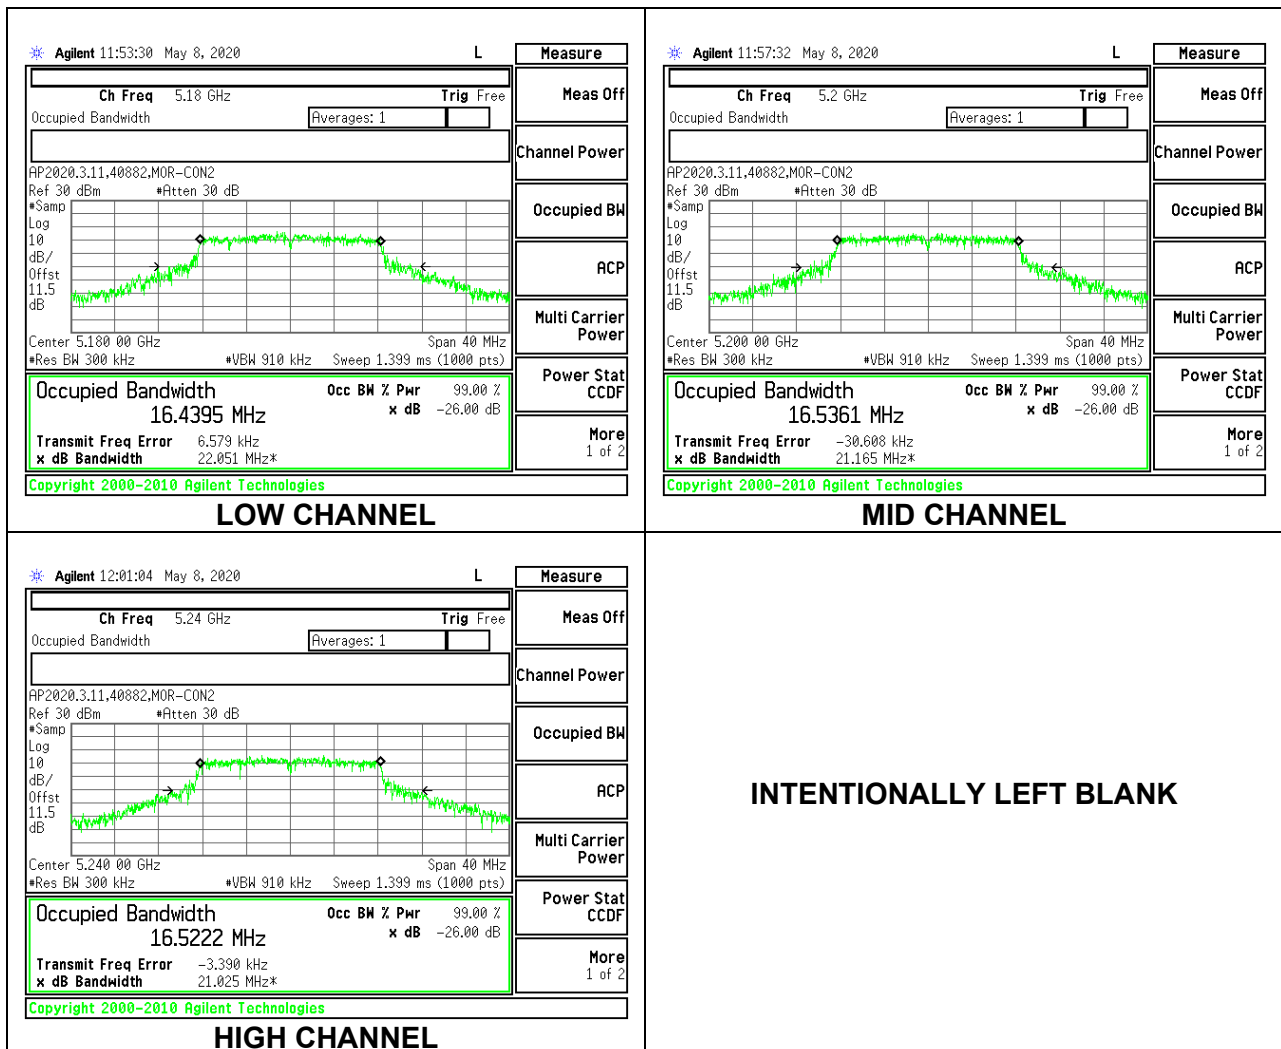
Agilent 11:53:30 May 8, 2020 L

Measure

Ch Freq 5.18 GHz Trig Free
Occupied Bandwidth Averages: 1

Meas Off

Channel Power

Occupied BW

ACP

Multi Carrier Power

Power Stat CCDF

More 1 of 2

AP2020.3.11,40882,MOR-CON2
Ref 30 dBm #Atten 30 dB
#Samp
Log
10
dB/
Offst
11.5
dB

Center 5.180 00 GHz Span 40 MHz
#Res BW 300 kHz #VBW 910 kHz Sweep 1.399 ms (1000 pts)

Occupied Bandwidth Occ BW % Pwr 99.00 %
16.4395 MHz x dB -26.00 dB

Transmit Freq Error 6.579 kHz
x dB Bandwidth 22.051 MHz*

Copyright 2000-2010 Agilent Technologies

LOW CHANNEL

Agilent 11:57:32 May 8, 2020 L

Measure

Ch Freq 5.2 GHz Trig Free
Occupied Bandwidth Averages: 1

Meas Off

Channel Power

Occupied BW

ACP

Multi Carrier Power

Power Stat CCDF

More 1 of 2

AP2020.3.11,40882,MOR-CON2
Ref 30 dBm #Atten 30 dB
#Samp
Log
10
dB/
Offst
11.5
dB

Center 5.200 00 GHz Span 40 MHz
#Res BW 300 kHz #VBW 910 kHz Sweep 1.399 ms (1000 pts)

Occupied Bandwidth Occ BW % Pwr 99.00 %
16.5361 MHz x dB -26.00 dB

Transmit Freq Error -30.608 kHz
x dB Bandwidth 21.165 MHz*

Copyright 2000-2010 Agilent Technologies

MID CHANNEL

Agilent 12:01:04 May 8, 2020 L

Measure

Ch Freq 5.24 GHz Trig Free
Occupied Bandwidth Averages: 1

Meas Off

Channel Power

Occupied BW

ACP

Multi Carrier Power

Power Stat CCDF

More 1 of 2

AP2020.3.11,40882,MOR-CON2
Ref 30 dBm #Atten 30 dB
#Samp
Log
10
dB/
Offst
11.5
dB

Center 5.240 00 GHz Span 40 MHz
#Res BW 300 kHz #VBW 910 kHz Sweep 1.399 ms (1000 pts)

Occupied Bandwidth Occ BW % Pwr 99.00 %
16.5222 MHz x dB -26.00 dB

Transmit Freq Error -3.390 kHz
x dB Bandwidth 21.025 MHz*

Copyright 2000-2010 Agilent Technologies

HIGH CHANNEL

INTENTIONALLY LEFT BLANK